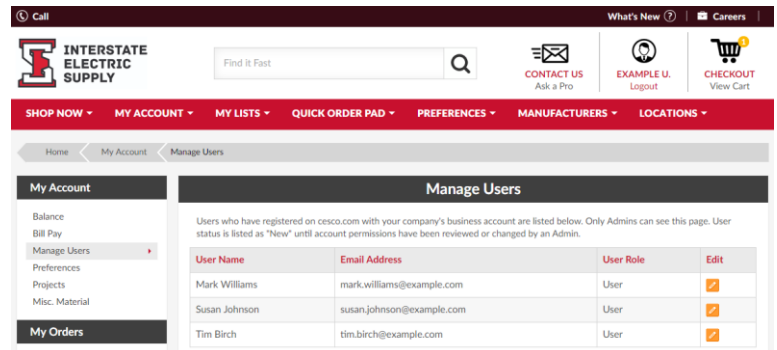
Call

What's New ? | Careers

INTERSTATE ELECTRIC SUPPLY

Find it Fast

CONTACT US
Ask a Pro

EXAMPLE U.
Logout

1
CHECKOUT
View Cart

SHOP NOW ▾ MY ACCOUNT ▾ MY LISTS ▾ QUICK ORDER PAD ▾ PREFERENCES ▾ MANUFACTURERS ▾ LOCATIONS ▾

Home My Account Manage Users

My Account

Balance
Bill Pay
Manage Users
Preferences
Projects
Misc. Material

My Orders

Manage Users

Users who have registered on cesco.com with your company's business account are listed below. Only Admins can see this page. User status is listed as "New" until account permissions have been reviewed or changed by an Admin.

| User Name | Email Address | User Role | Edit |
|---|---|---|---|
| Mark Williams | mark.williams@example.com | User | |
| Susan Johnson | susan.johnson@example.com | User | |
| Tim Birch | tim.birch@example.com | User | |